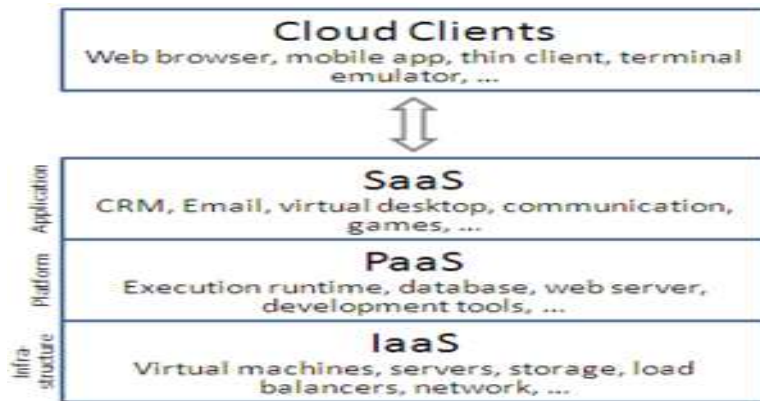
Cloud Clients
Web browser, mobile app, thin client, terminal emulator, ...

Application

SaaS
CRM, Email, virtual desktop, communication, games, ...

Platform

PaaS
Execution runtime, database, web server, development tools, ...

Infra-structure

IaaS
Virtual machines, servers, storage, load balancers, network, ...